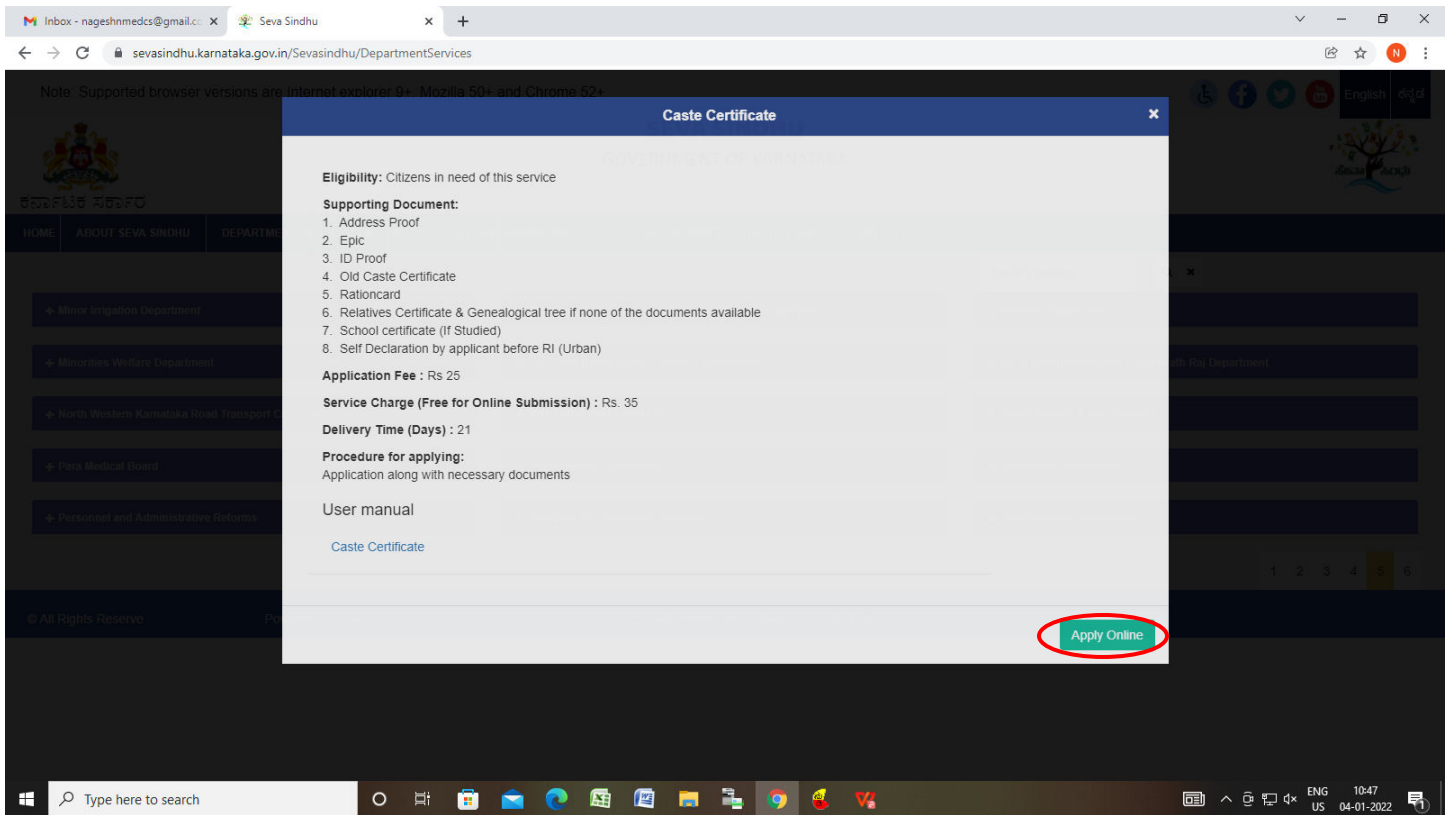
Inbox - nageshnmedcs@gmail.cc ×
Seva Sindhu ×
+
sevasindhu.karnataka.gov.in/Sevasindhu/DepartmentServices

Note: Supported browser versions are Internet explorer 9+, Mozilla 50+ and Chrome 52+

English ಕನ್ನಡ

ಕರ್ನಾಟಕ ಸರ್ಕಾರ

HOME ABOUT SEVA SINDHU DEPARTME

+ Minor Irrigation Department
+ Minorities Welfare Department
+ North Western Karnataka Road Transport C
+ Para Medical Board
+ Personnel and Administrative Reforms

Raj Department

1 2 3 4 5 6

© All Rights Reserve

Caste Certificate ×

Eligibility: Citizens in need of this service

Supporting Document:
1. Address Proof
2. Epic
3. ID Proof
4. Old Caste Certificate
5. Rationcard
6. Relatives Certificate & Genealogical tree if none of the documents available
7. School certificate (If Studied)
8. Self Declaration by applicant before RI (Urban)

Application Fee : Rs 25

Service Charge (Free for Online Submission) : Rs. 35

Delivery Time (Days) : 21

Procedure for applying:
Application along with necessary documents

User manual

Caste Certificate

Apply Online

Type here to search

ENG US 10:47 04-01-2022